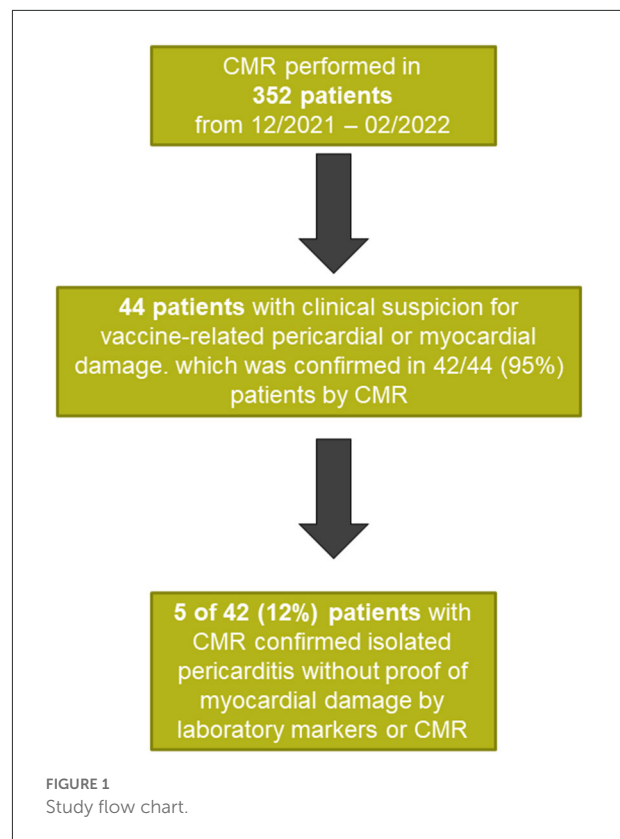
CMR performed in
**352 patients**
from 12/2021 – 02/2022

**44 patients** with clinical suspicion for vaccine-related pericardial or myocardial damage. which was confirmed in 42/44 (95%) patients by CMR

**5 of 42 (12%) patients** with CMR confirmed isolated pericarditis without proof of myocardial damage by laboratory markers or CMR

FIGURE 1
Study flow chart.